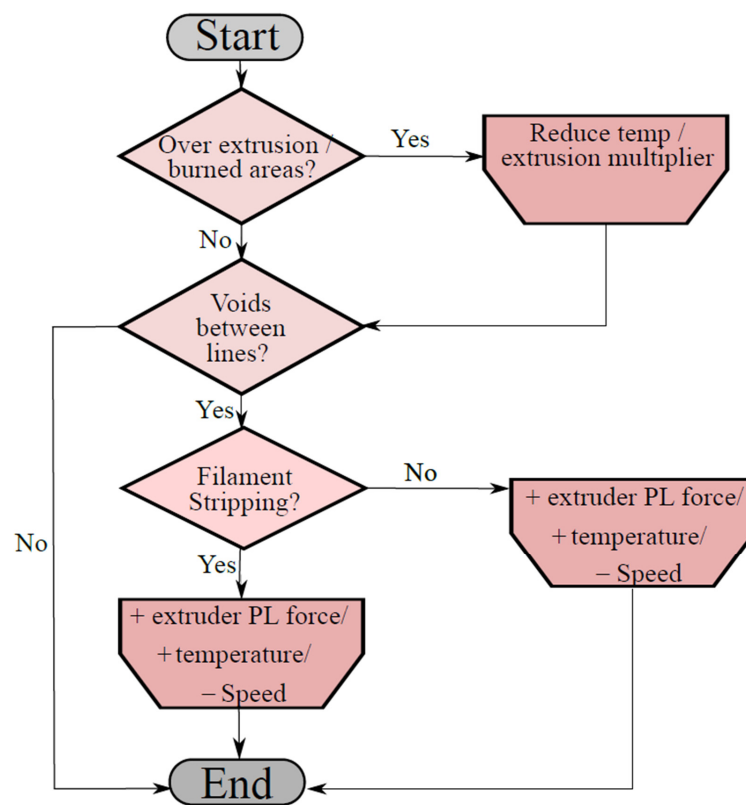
Start

Over extrusion / burned areas?

Yes

Reduce temp / extrusion multiplier

No

Voids between lines?

Yes

Filament Stripping?

No

+ extruder PL force/ + temperature/ – Speed

No

Yes

+ extruder PL force/ + temperature/ – Speed

End